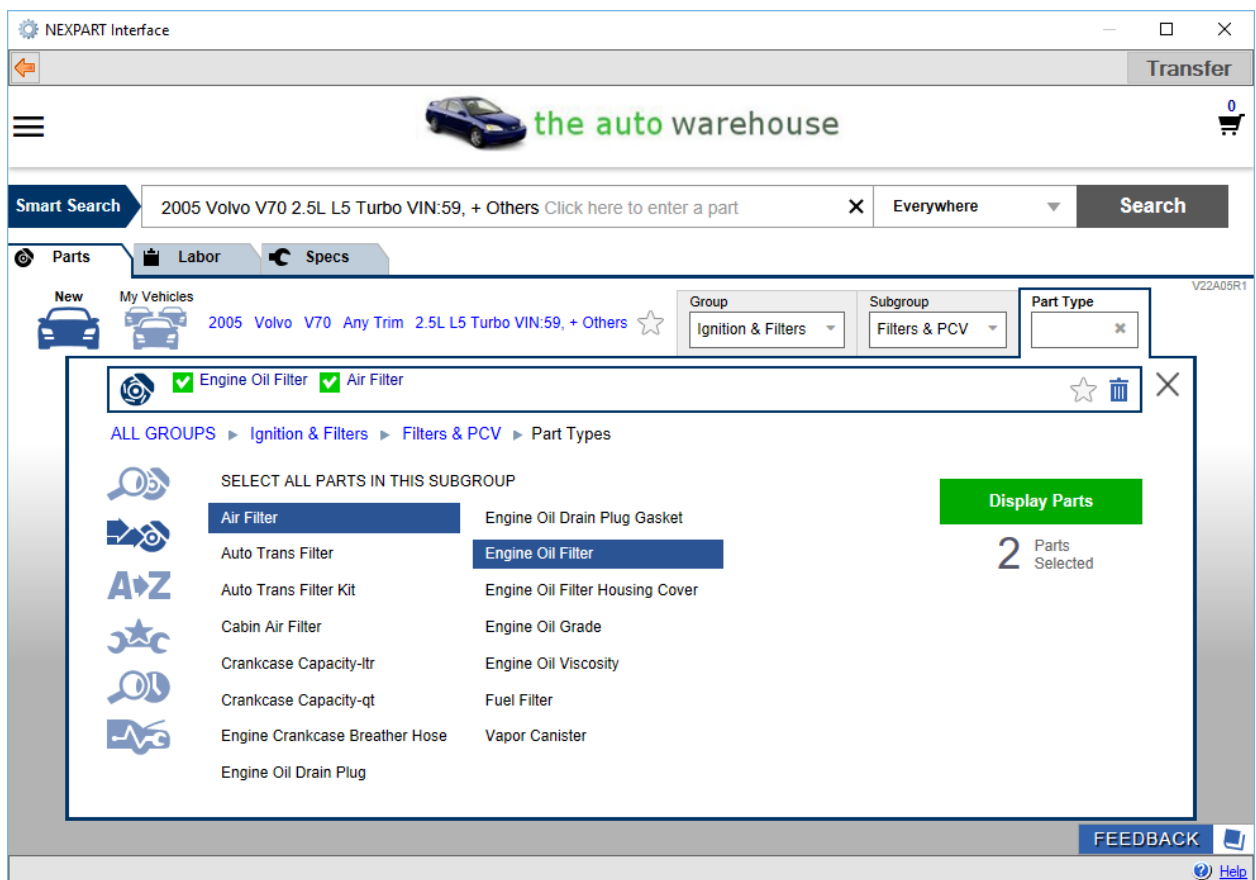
NEXPART Interface

Transfer

the auto warehouse

0

Smart Search

2005 Volvo V70 2.5L L5 Turbo VIN:59, + Others Click here to enter a part

Everywhere

Search

Parts

Labor

Specs

V22A05R1

New

My Vehicles

2005 Volvo V70 Any Trim 2.5L L5 Turbo VIN:59, + Others

Group

Ignition & Filters

Subgroup

Filters & PCV

Part Type

Engine Oil Filter

Air Filter

ALL GROUPS ▸ Ignition & Filters ▸ Filters & PCV ▸ Part Types

SELECT ALL PARTS IN THIS SUBGROUP

Air Filter

Auto Trans Filter

Auto Trans Filter Kit

Cabin Air Filter

Crankcase Capacity-ltr

Crankcase Capacity-qt

Engine Crankcase Breather Hose

Engine Oil Drain Plug

Engine Oil Drain Plug Gasket

Engine Oil Filter

Engine Oil Filter Housing Cover

Engine Oil Grade

Engine Oil Viscosity

Fuel Filter

Vapor Canister

Display Parts

2 Parts Selected

FEEDBACK

Help